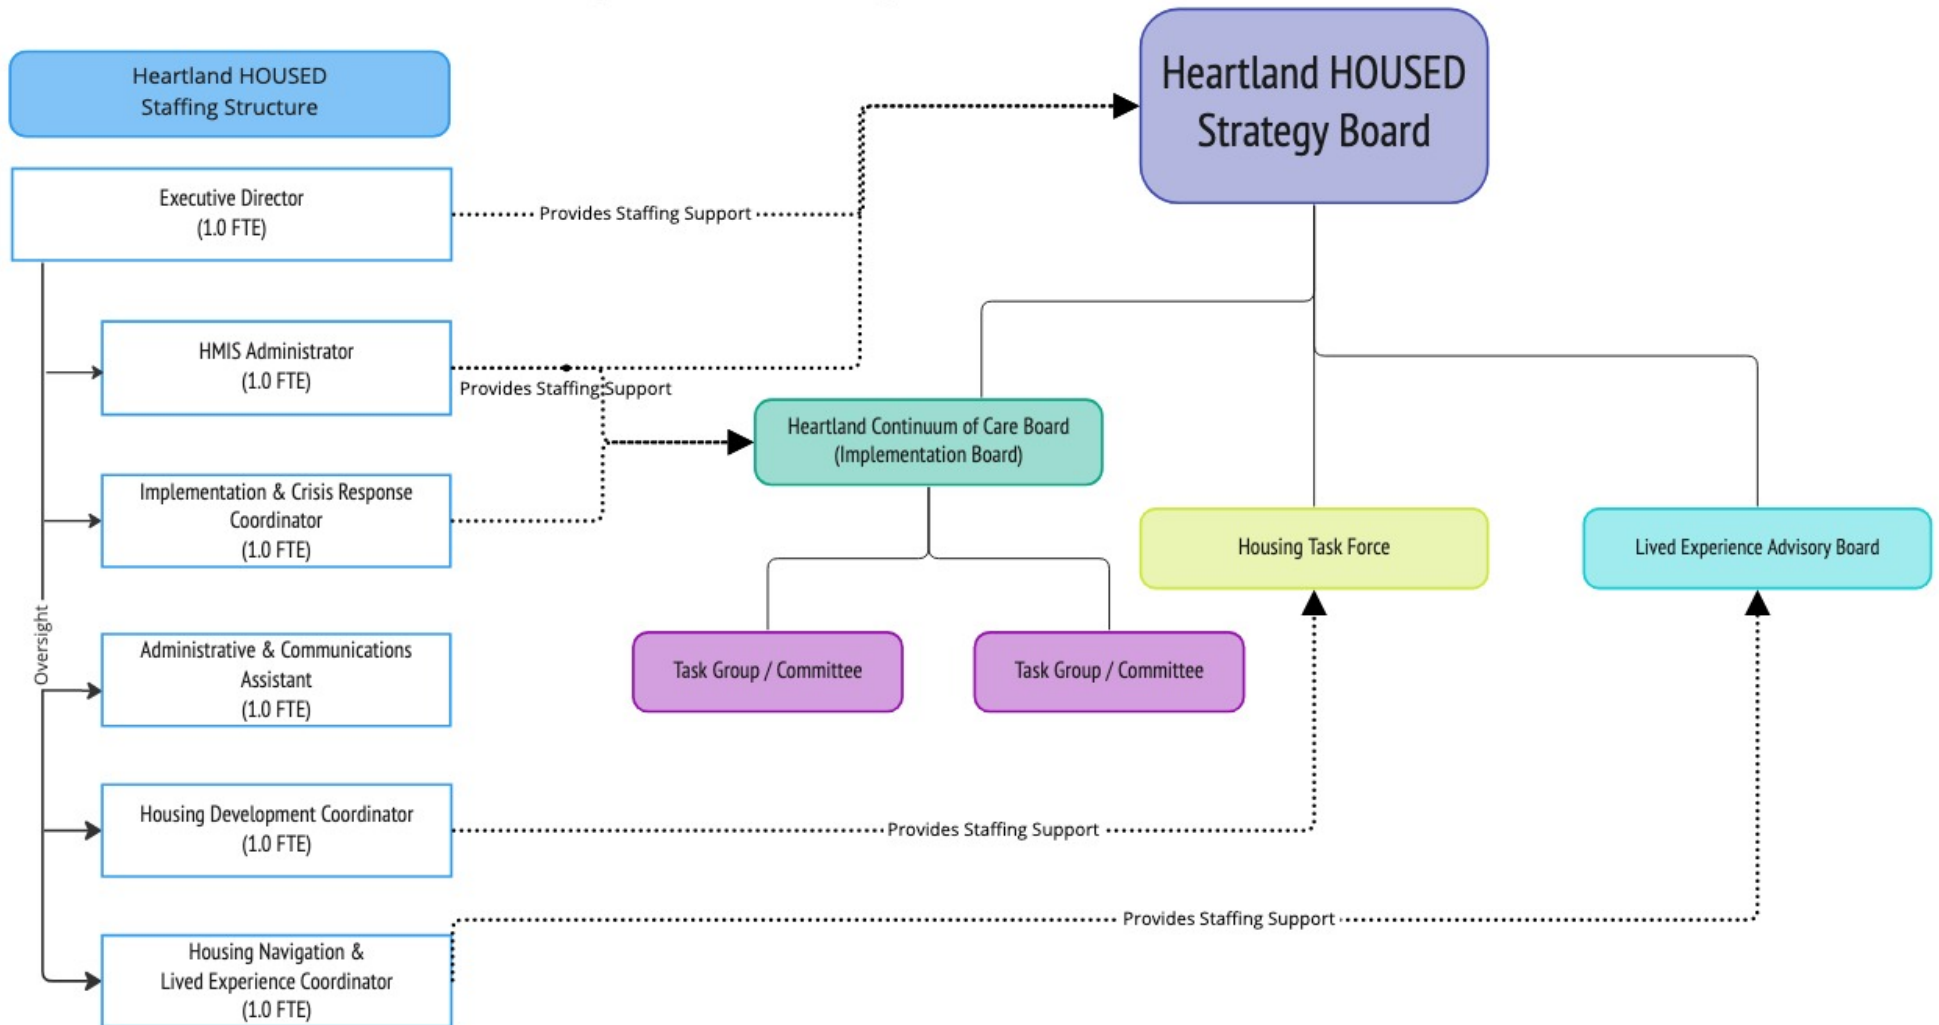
Heartland HOUSED Staffing Structure

Heartland HOUSED Strategy Board

Executive Director (1.0 FTE)

Provides Staffing Support

HMIS Administrator (1.0 FTE)

Provides Staffing Support

Heartland Continuum of Care Board (Implementation Board)

Implementation & Crisis Response Coordinator (1.0 FTE)

Housing Task Force

Lived Experience Advisory Board

Oversight

Administrative & Communications Assistant (1.0 FTE)

Task Group / Committee

Task Group / Committee

Housing Development Coordinator (1.0 FTE)

Provides Staffing Support

Provides Staffing Support

Housing Navigation & Lived Experience Coordinator (1.0 FTE)